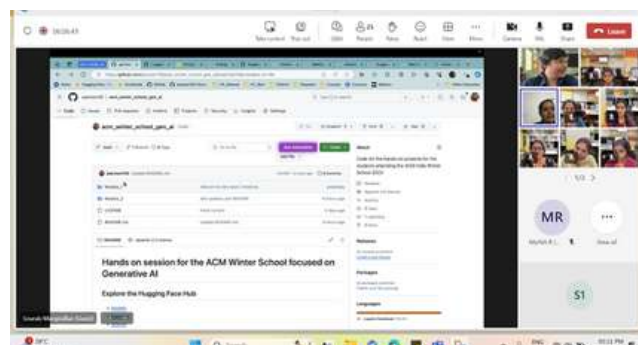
00:26:43

Leave

acm_winter_school_gen_ai

Hands on session for the ACM Winter School focused on Generative AI

Explore the Hugging Face Hub

About

Code for the hands-on projects for the students attending the ACM India Winter School 2024

Releases

Packages

Languages

MR

S1

1/3

Saurab Mangipudi (Guest)